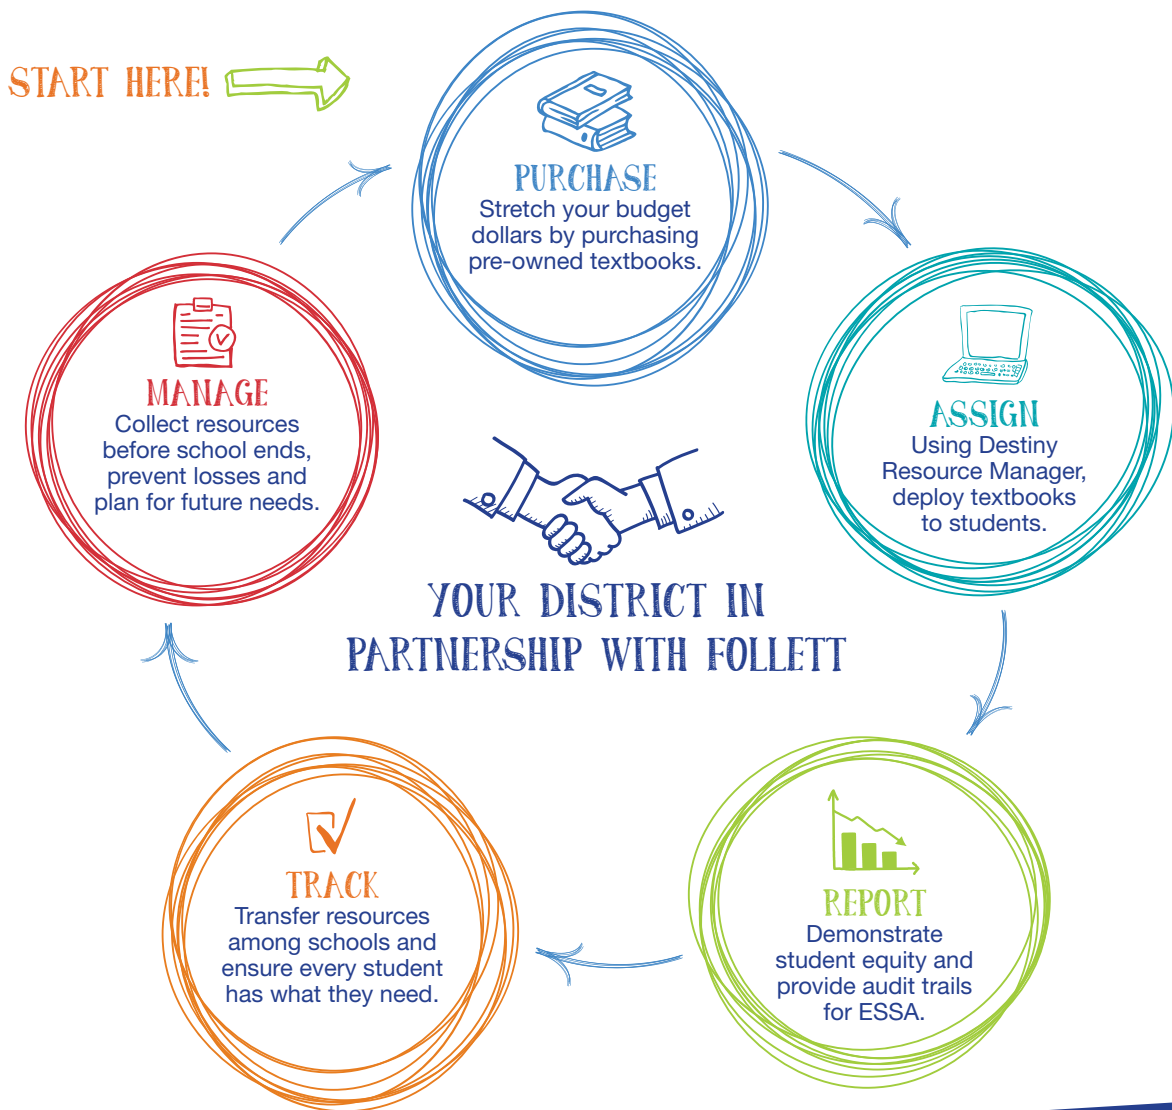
START HERE!

PURCHASE
Stretch your budget dollars by purchasing pre-owned textbooks.

ASSIGN
Using Destiny Resource Manager, deploy textbooks to students.

REPORT
Demonstrate student equity and provide audit trails for ESSA.

TRACK
Transfer resources among schools and ensure every student has what they need.

MANAGE
Collect resources before school ends, prevent losses and plan for future needs.

YOUR DISTRICT IN PARTNERSHIP WITH FOLLETT